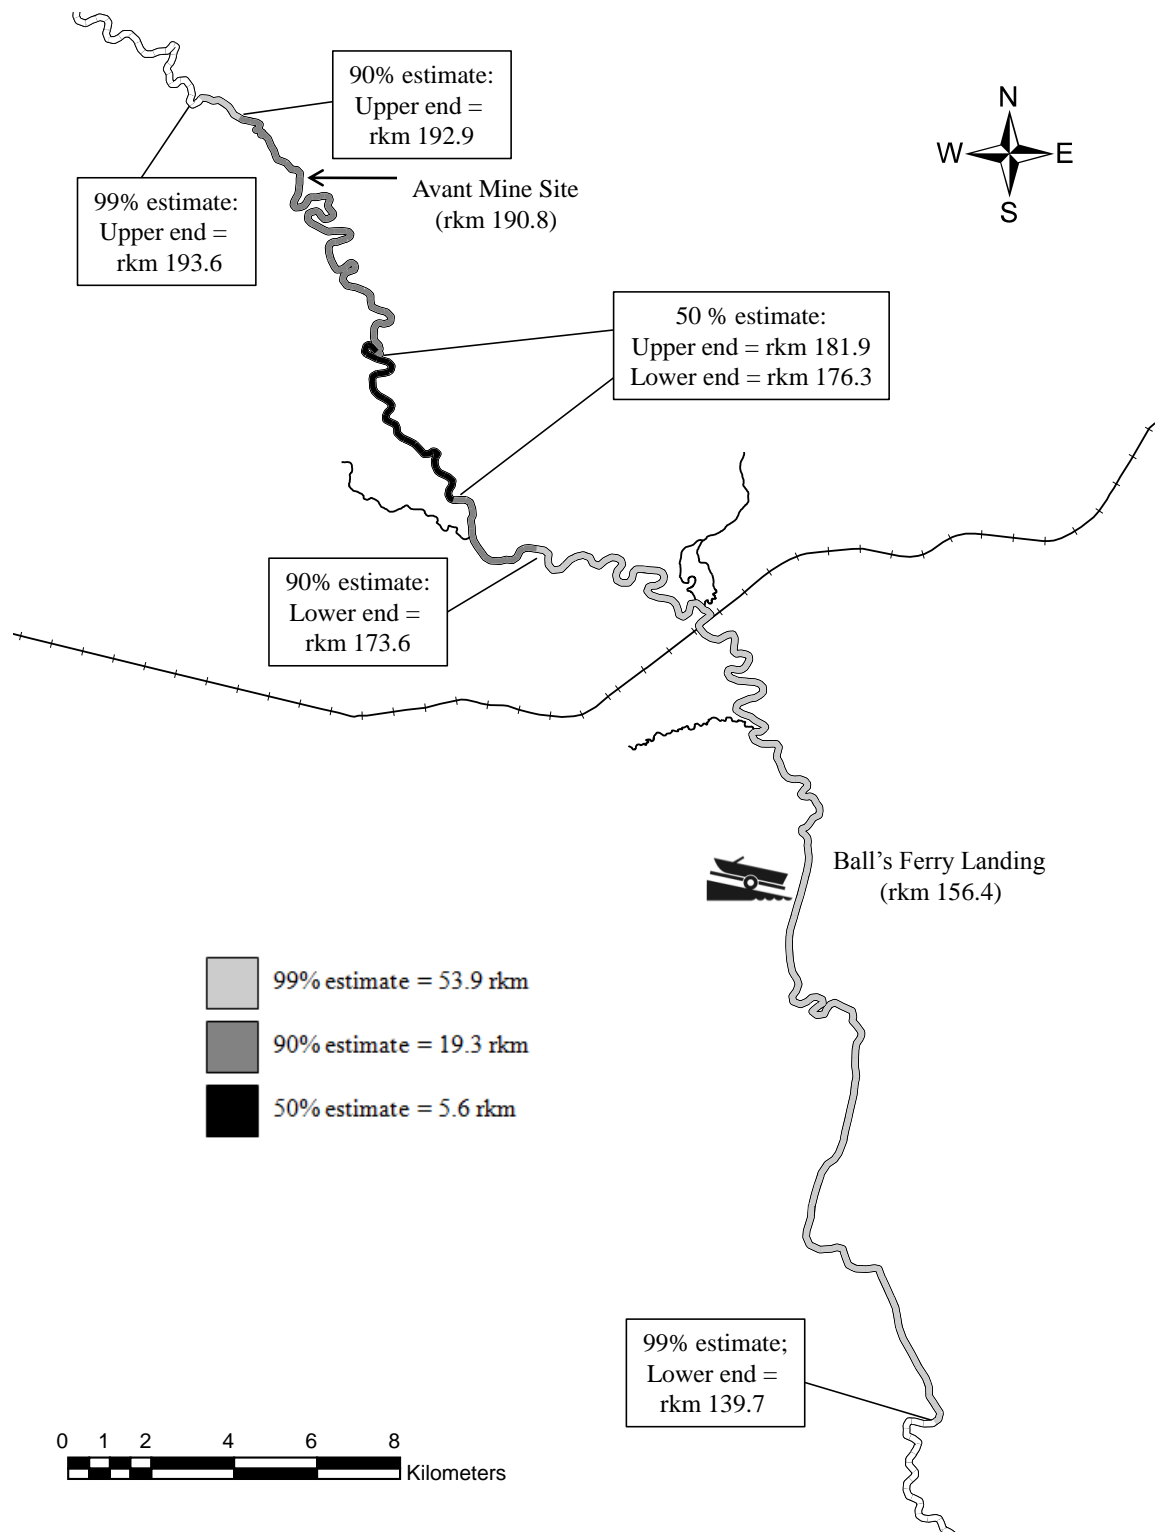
90% estimate:
Upper end =
rkm 192.9

N
W E
S

99% estimate:
Upper end =
rkm 193.6

Avant Mine Site
(rkm 190.8)

50 % estimate:
Upper end = rkm 181.9
Lower end = rkm 176.3

90% estimate:
Lower end =
rkm 173.6

Ball's Ferry Landing
(rkm 156.4)

99% estimate = 53.9 rkm
90% estimate = 19.3 rkm
50% estimate = 5.6 rkm

99% estimate;
Lower end =
rkm 139.7

0 1 2 4 6 8
Kilometers